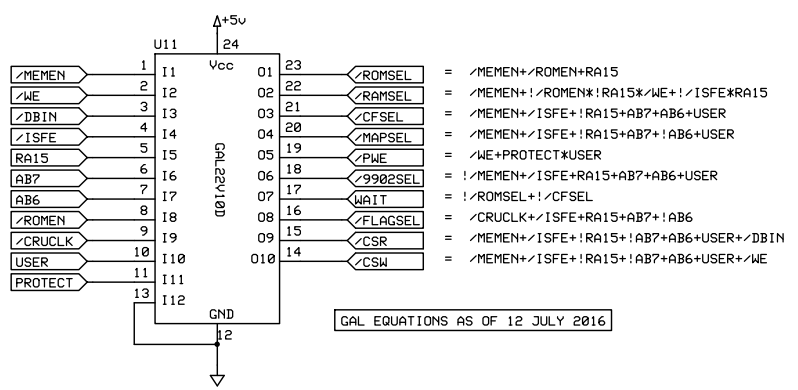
+5v

U11 24

Vcc

GAL22V10D

/MEMEN 1 I1
/WE 2 I2
/DBIN 3 I3
/ISFE 4 I4
RA15 5 I5
AB7 6 I6
AB6 7 I7
/ROMEN 8 I8
/CRUCLK 9 I9
USER 10 I10
PROTECT 11 I11
13 I12

O1 23 /ROMSEL = /MEMEN+/ROMEN+RA15
O2 22 /RAMSEL = /MEMEN+!/ROMEN*!RA15*/WE+!/ISFE*RA15
O3 21 /CFSEL = /MEMEN+/ISFE+!RA15+AB7+AB6+USER
O4 20 /MAPSEL = /MEMEN+/ISFE+!RA15+AB7+!AB6+USER
O5 19 /PWE = /WE+PROTECT*USER
O6 18 /9902SEL = !/MEMEN+/ISFE+RA15+AB7+AB6+USER
O7 17 WAIT = !/ROMSEL+!/CFSEL
O8 16 /FLAGSEL = /CRUCLK+/ISFE+RA15+AB7+!AB6
O9 15 /CSR = /MEMEN+/ISFE+!RA15+!AB7+AB6+USER+/DBIN
O10 14 /CSW = /MEMEN+/ISFE+!RA15+!AB7+AB6+USER+/WE

GND
12

GAL EQUATIONS AS OF 12 JULY 2016